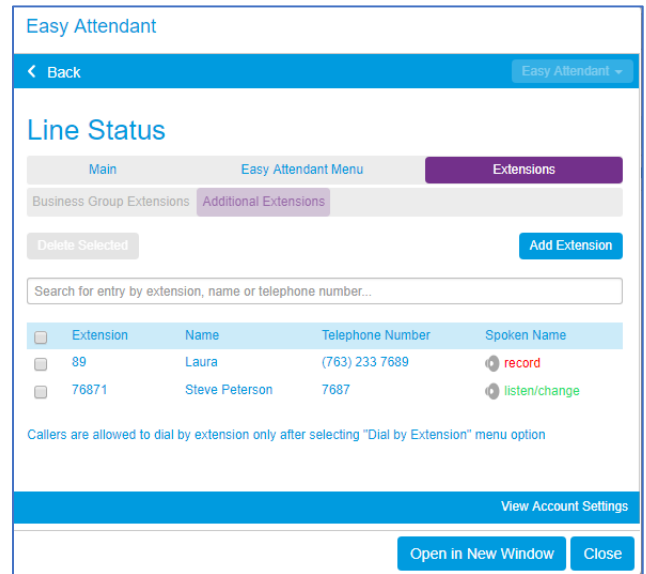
Easy Attendant

Back

Easy Attendant

Line Status

Main | Easy Attendant Menu | Extensions

Business Group Extensions | Additional Extensions

Delete Selected

Add Extension

Search for entry by extension, name or telephone number...

| | Extension | Name | Telephone Number | Spoken Name |
|---|---|---|---|---|
| | 89 | Laura | (763) 233 7689 | record |
| | 76871 | Steve Peterson | 7687 | listen/change |

Callers are allowed to dial by extension only after selecting "Dial by Extension" menu option

View Account Settings

Open in New Window

Close